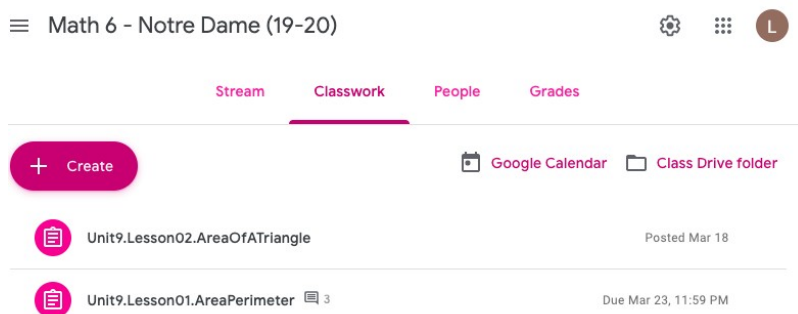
Math 6 - Notre Dame (19-20)

L

Stream Classwork People Grades

+ Create

Google Calendar Class Drive folder

Unit9.Lesson02.AreaOfATriangle Posted Mar 18

Unit9.Lesson01.AreaPerimeter 3 Due Mar 23, 11:59 PM